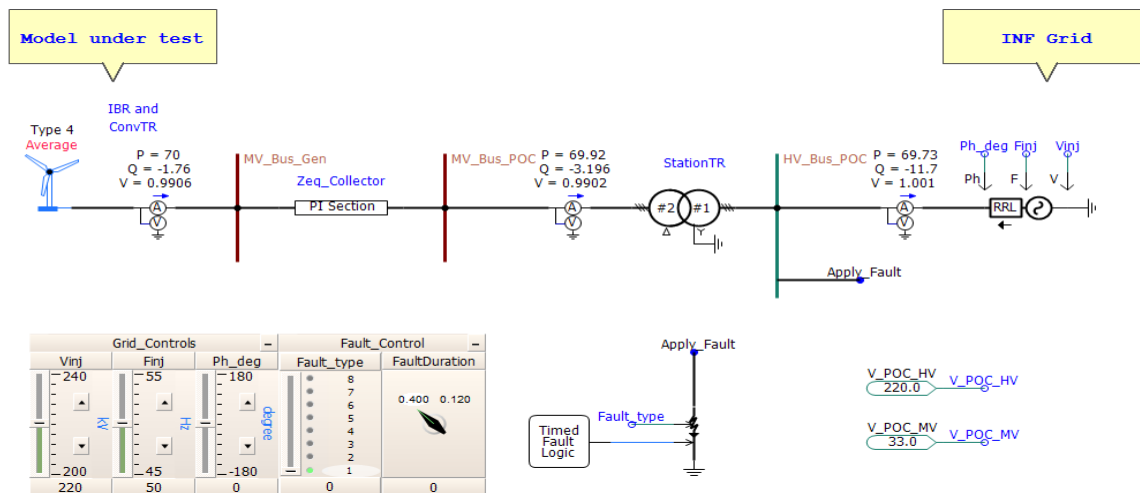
Model under test

INF Grid

IBR and ConvTR

Type 4
Average

P = 70
Q = -1.76
V = 0.9906

MV_Bus_Gen

Zeq_Collector

PI Section

MV_Bus_POC

P = 69.92
Q = -3.196
V = 0.9902

StationTR

#2 #1

HV_Bus_POC

P = 69.73
Q = -11.7
V = 1.001

Ph_deg Finj Vinj

Ph F V

RRL

Apply_Fault

| Grid_Controls | | | Fault_Control | |
|---|---|---|---|---|
| Vinj | Finj | Ph_deg | Fault_type | FaultDuration |
| 240 | 55 | 180 | 8 7 6 5 4 3 2 1 | 0.400 0.120 |
| kV | Hz | degree | | |
| 200 | 45 | -180 | | |
| 220 | 50 | 0 | 0 | 0 |

Apply_Fault

Timed Fault Logic

Fault_type

V_POC_HV
220.0
V_POC_HV

V_POC_MV
33.0
V_POC_MV